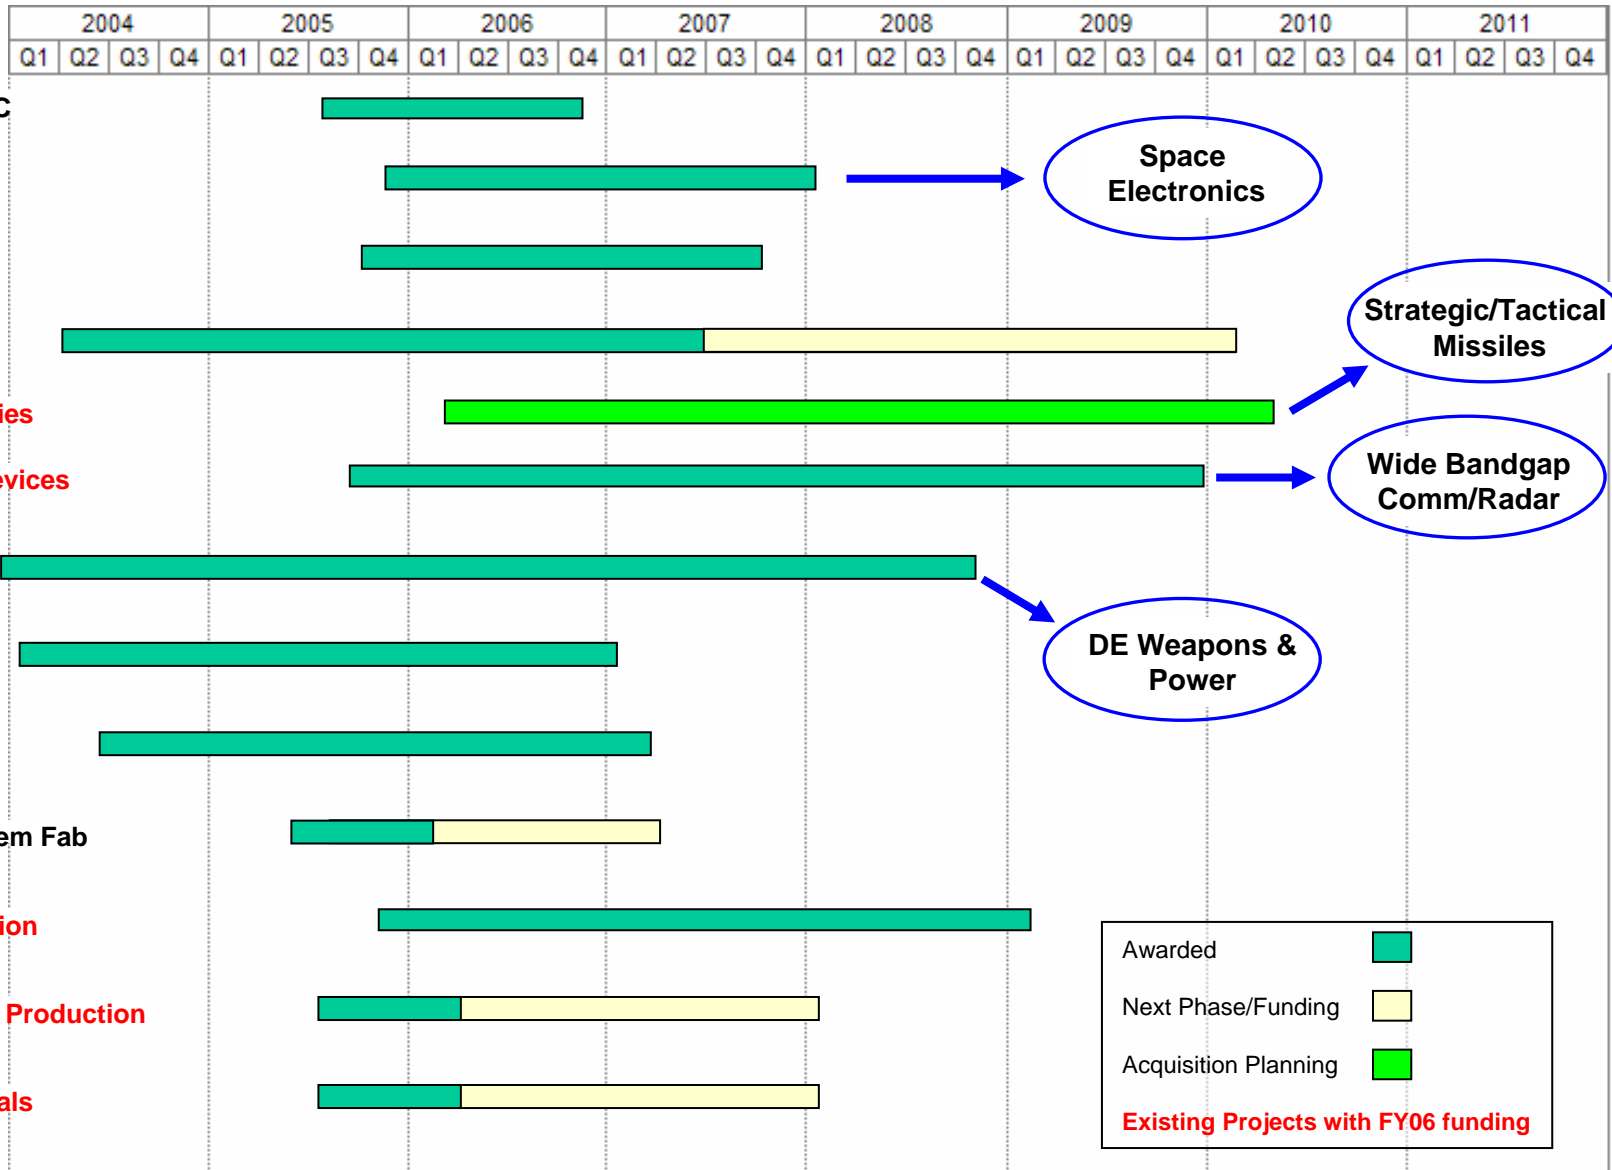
| 2004 | | | | 2005 | | | | 2006 | | | | 2007 | | | | 2008 | | | | 2009 | | | | 2010 | | | | 2011 | | | |
|---|---|---|---|---|---|---|---|---|---|---|---|---|---|---|---|---|---|---|---|---|---|---|---|---|---|---|---|---|---|---|---|
| Q1 | Q2 | Q3 | Q4 | Q1 | Q2 | Q3 | Q4 | Q1 | Q2 | Q3 | Q4 | Q1 | Q2 | Q3 | Q4 | Q1 | Q2 | Q3 | Q4 | Q1 | Q2 | Q3 | Q4 | Q1 | Q2 | Q3 | Q4 | Q1 | Q2 | Q3 | Q4 |

c

Space Electronics

Strategic/Tactical Missiles

ies

evices

Wide Bandgap Comm/Radar

DE Weapons & Power

em Fab

ion

Production

als

Awarded

Next Phase/Funding

Acquisition Planning

Existing Projects with FY06 funding